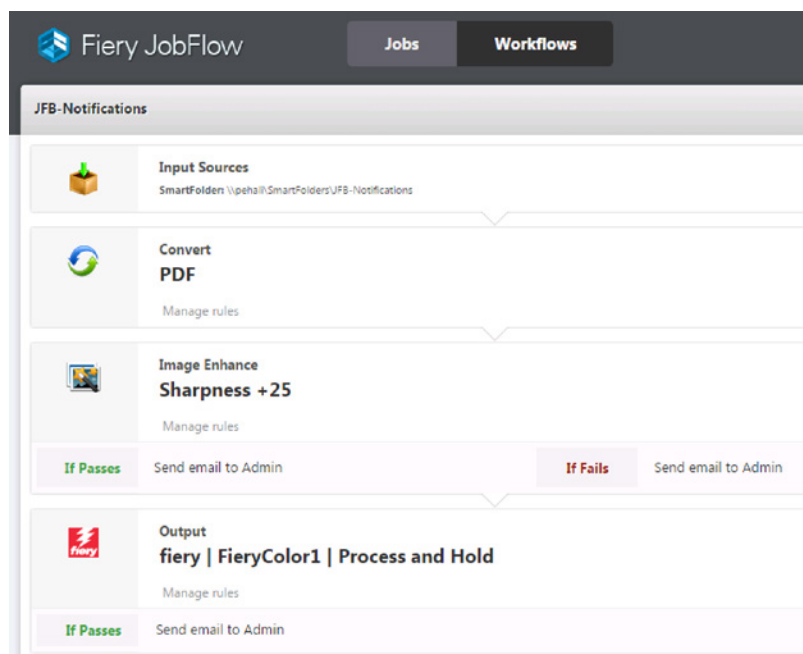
Fiery JobFlow

Jobs | Workflows

JFB-Notifications

Input Sources
SmartFolder: \\pehall\SmartFolders\JFB-Notifications

Convert
PDF
Manage rules

Image Enhance
Sharpness +25
Manage rules

If Passes Send email to Admin
If Fails Send email to Admin

fiery

Output
fiery | FieryColor1 | Process and Hold
Manage rules

If Passes Send email to Admin